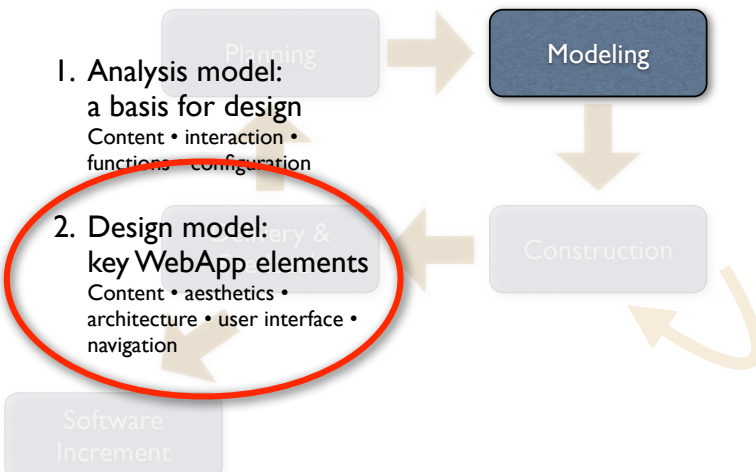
Planning

Modeling

1. Analysis model: a basis for design
Content • interaction • functions • configuration

2. Design model: key WebApp elements
Content • aesthetics • architecture • user interface • navigation

Delivery &

Construction

Software Increment